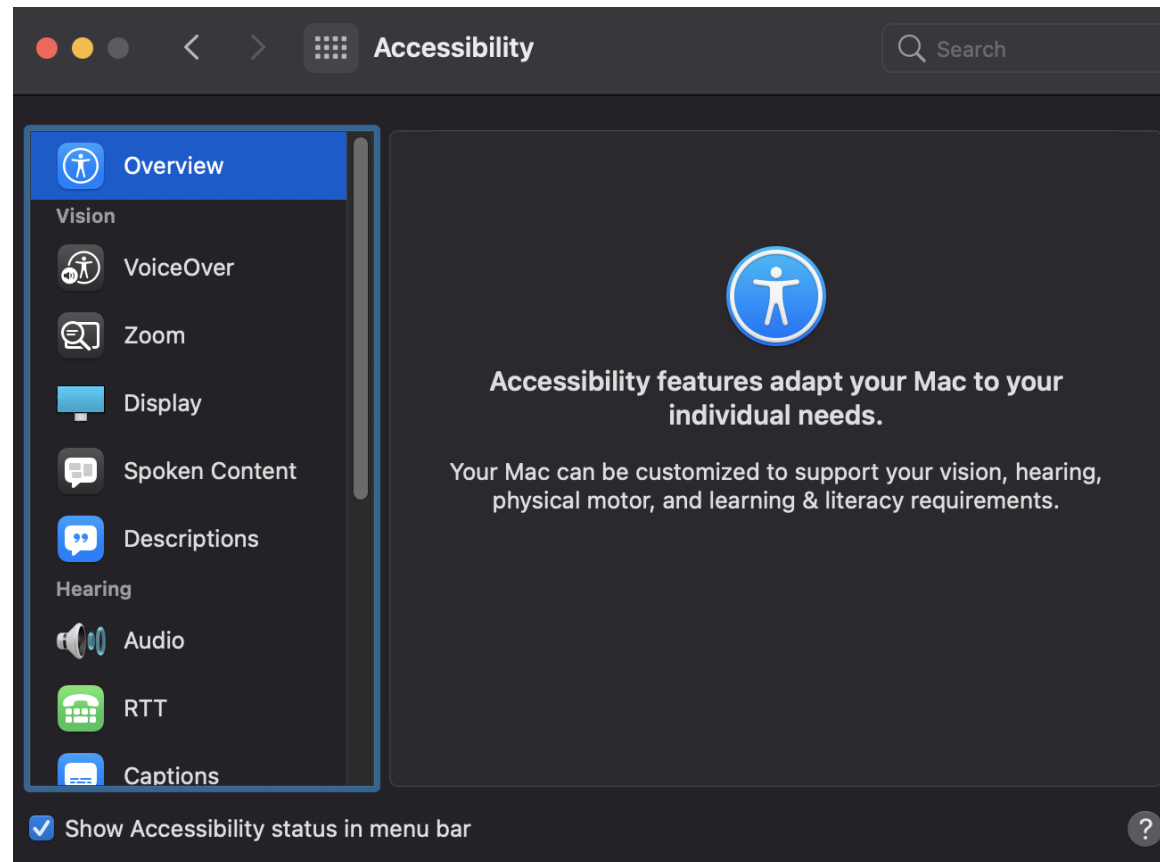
Accessibility

Search

Overview
Vision
VoiceOver
Zoom
Display
Spoken Content
Descriptions
Hearing
Audio
RTT
Captions

Accessibility features adapt your Mac to your individual needs.

Your Mac can be customized to support your vision, hearing, physical motor, and learning & literacy requirements.

Show Accessibility status in menu bar

?